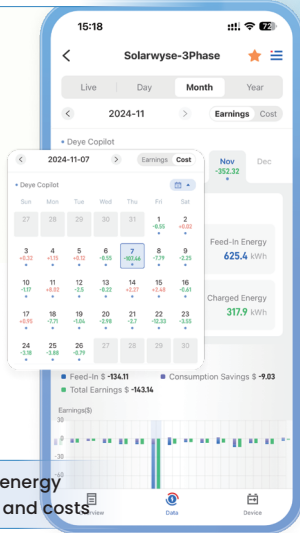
15:18

Solarwyse-3Phase

Live | Day | Month | Year

2024-11

Earnings | Cost

• Deye Copilot

Nov -352.32

Dec

Feed-In Energy 625.4 kWh

Charged Energy 317.9 kWh

2024-11-07

Earnings | Cost

• Deye Copilot

| Sun | Mon | Tue | Wed | Thu | Fri | Sat |
|---|---|---|---|---|---|---|
| 27 | 28 | 29 | 30 | 31 | 1 -8.55 | 2 +0.82 |
| 3 +6.32 | 4 +1.15 | 5 +0.12 | 6 -8.55 | 7 -167.66 | 8 -7.79 | 9 -2.25 |
| 10 -1.17 | 11 +6.82 | 12 -2.5 | 13 -8.22 | 14 +2.27 | 15 +2.48 | 16 -0.61 |
| 17 +0.95 | 18 -7.71 | 19 -1.86 | 20 -2.98 | 21 -3.7 | 22 -12.33 | 23 -3.53 |
| 24 -3.18 | 25 -3.88 | 26 -0.79 | 27 | 28 | 29 | 30 |

Feed-In $ -134.11

Consumption Savings $ -9.03

Total Earnings $ -143.14

Earnings($)

30

0

-30

-60

energy
and costs

Overview

Data

Device